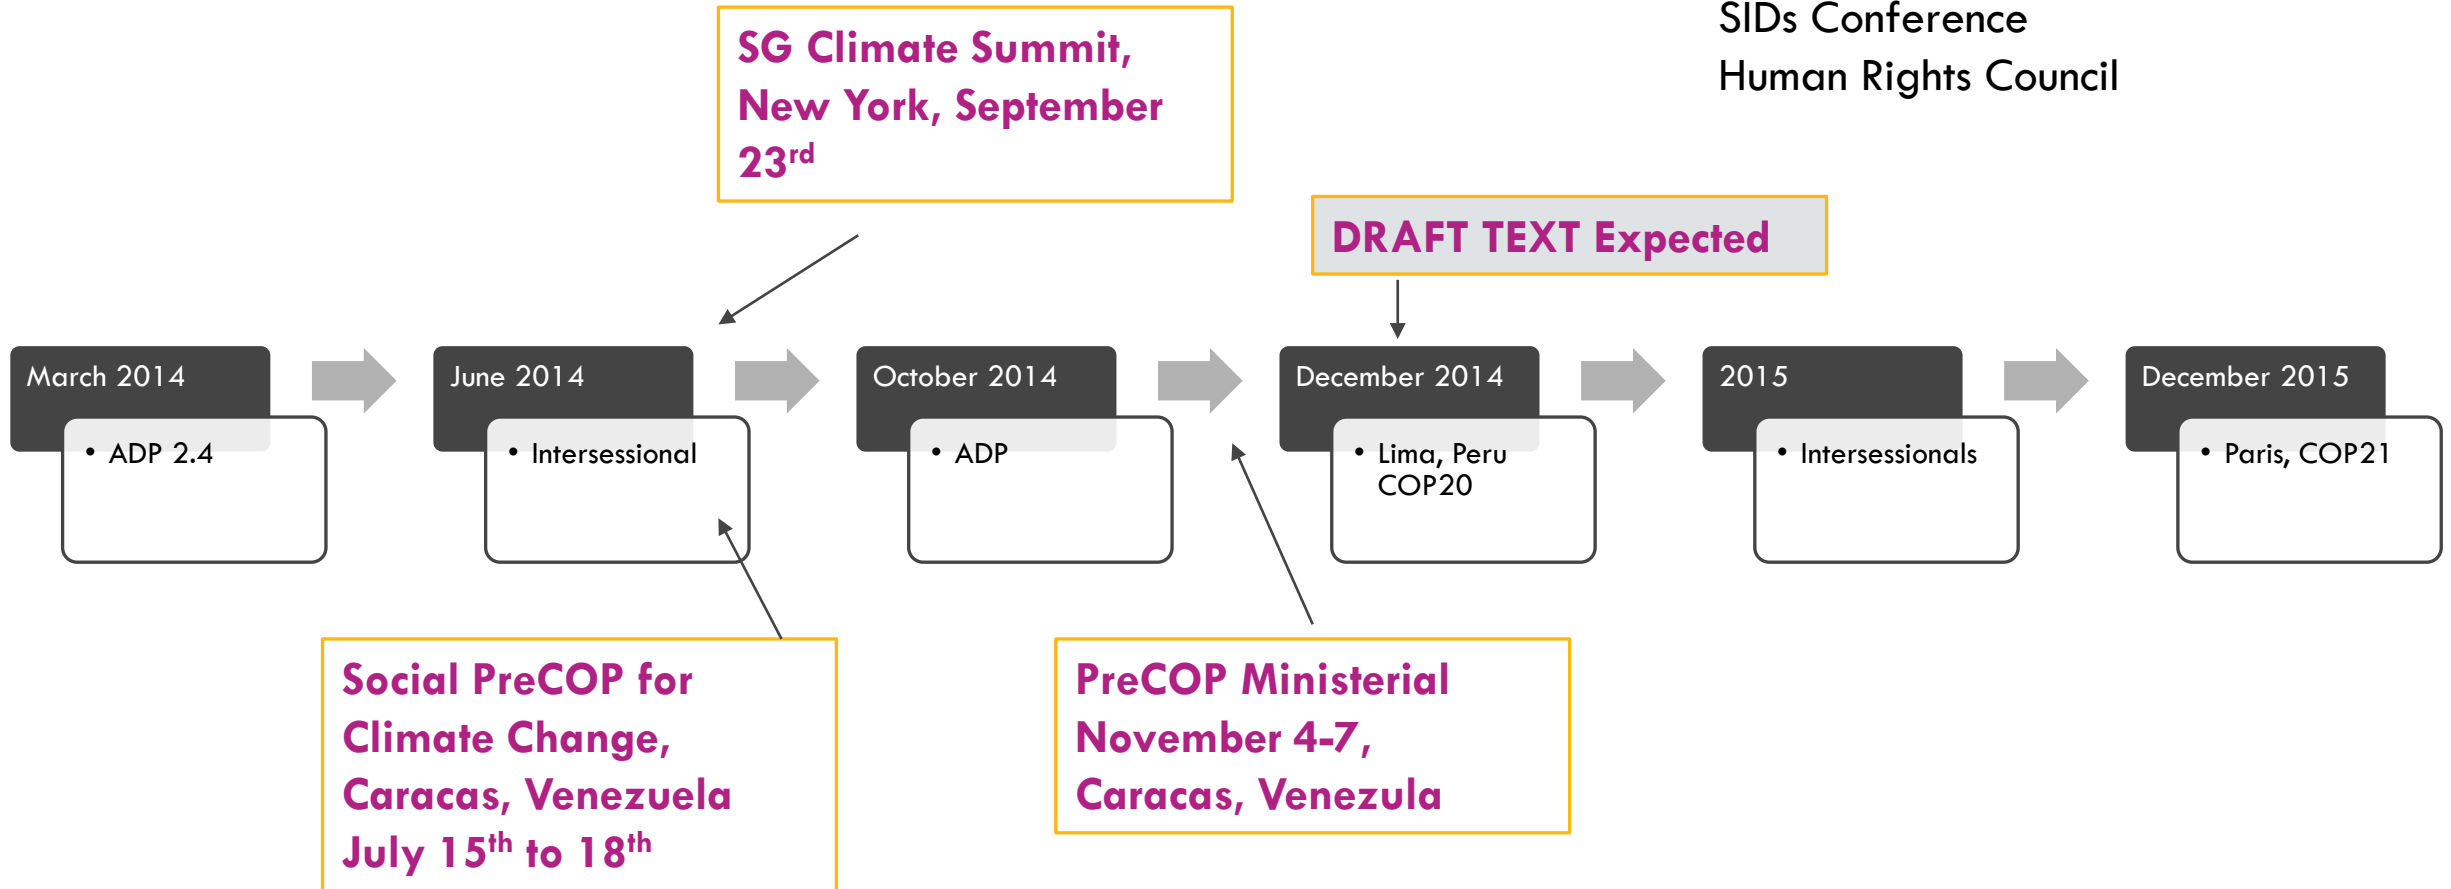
SIDs Conference
Human Rights Council

SG Climate Summit, New York, September $23^{rd}$

DRAFT TEXT Expected

March 2014
• ADP 2.4

June 2014
• Intersessional

October 2014
• ADP

December 2014
• Lima, Peru COP20

2015
• Intersessionals

December 2015
• Paris, COP21

Social PreCOP for Climate Change, Caracas, Venezuela July $15^{th}$ to $18^{th}$

PreCOP Ministerial November 4-7, Caracas, Venezula